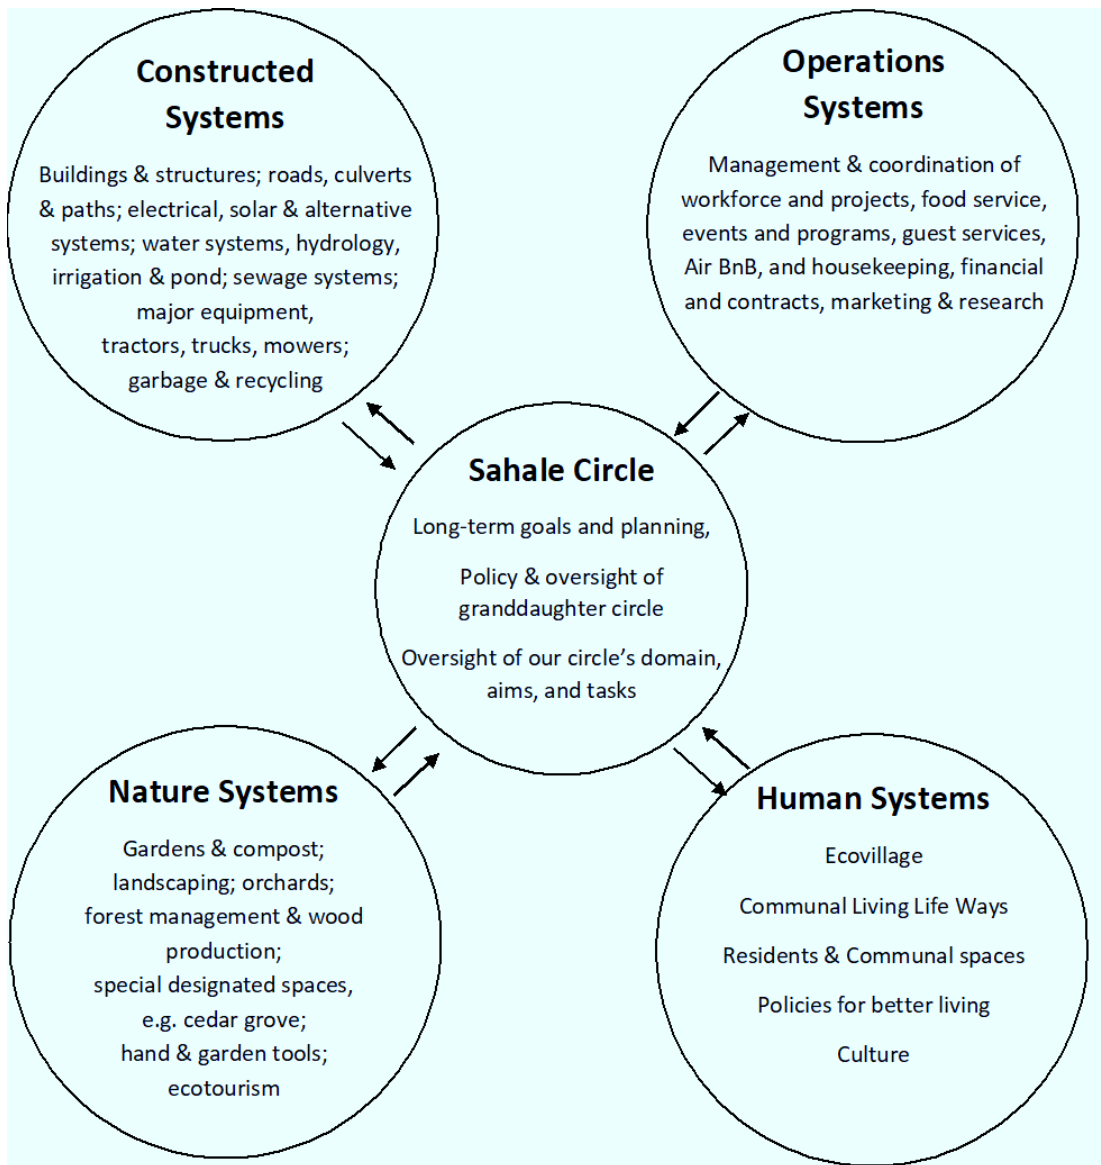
Constructed Systems

Buildings & structures; roads, culverts & paths; electrical, solar & alternative systems; water systems, hydrology, irrigation & pond; sewage systems; major equipment, tractors, trucks, mowers; garbage & recycling

Operations Systems

Management & coordination of workforce and projects, food service, events and programs, guest services, Air BnB, and housekeeping, financial and contracts, marketing & research

Sahale Circle

Long-term goals and planning,

Policy & oversight of granddaughter circle

Oversight of our circle's domain, aims, and tasks

Nature Systems

Gardens & compost; landscaping; orchards; forest management & wood production; special designated spaces, e.g. cedar grove; hand & garden tools; ecotourism

Human Systems

Ecovillage

Communal Living Life Ways

Residents & Communal spaces

Policies for better living

Culture